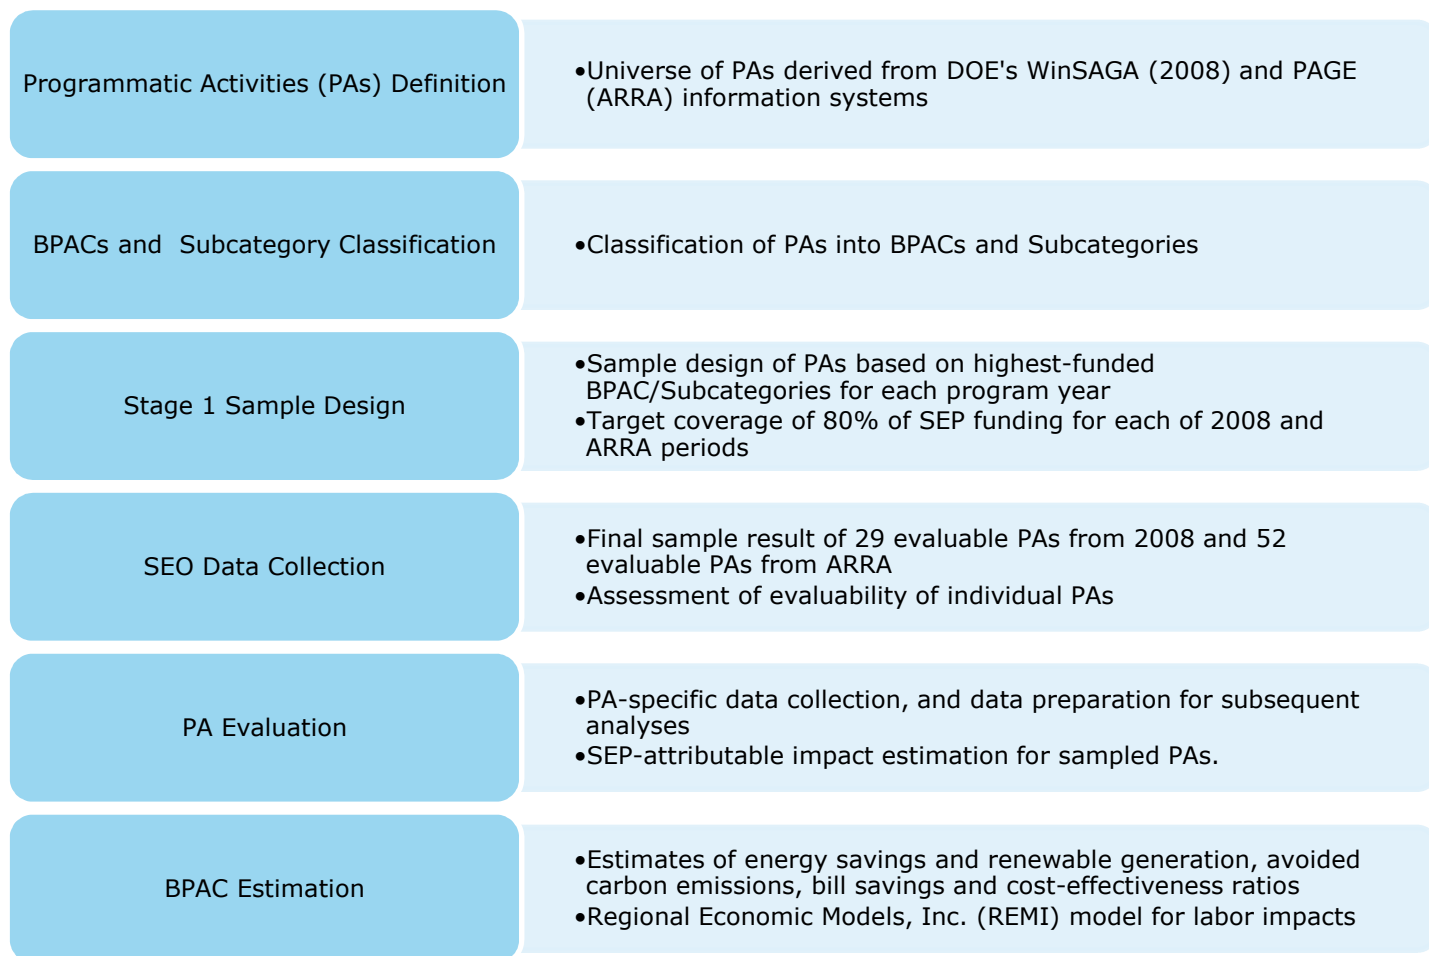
Programmatic Activities (PAs) Definition

•Universe of PAs derived from DOE's WinSAGA (2008) and PAGE (ARRA) information systems

BPACs and Subcategory Classification

•Classification of PAs into BPACs and Subcategories

Stage 1 Sample Design

•Sample design of PAs based on highest-funded BPAC/Subcategories for each program year
•Target coverage of 80% of SEP funding for each of 2008 and ARRA periods

SEO Data Collection

•Final sample result of 29 evaluable PAs from 2008 and 52 evaluable PAs from ARRA
•Assessment of evaluability of individual PAs

PA Evaluation

•PA-specific data collection, and data preparation for subsequent analyses
•SEP-attributable impact estimation for sampled PAs.

BPAC Estimation

•Estimates of energy savings and renewable generation, avoided carbon emissions, bill savings and cost-effectiveness ratios
•Regional Economic Models, Inc. (REMI) model for labor impacts